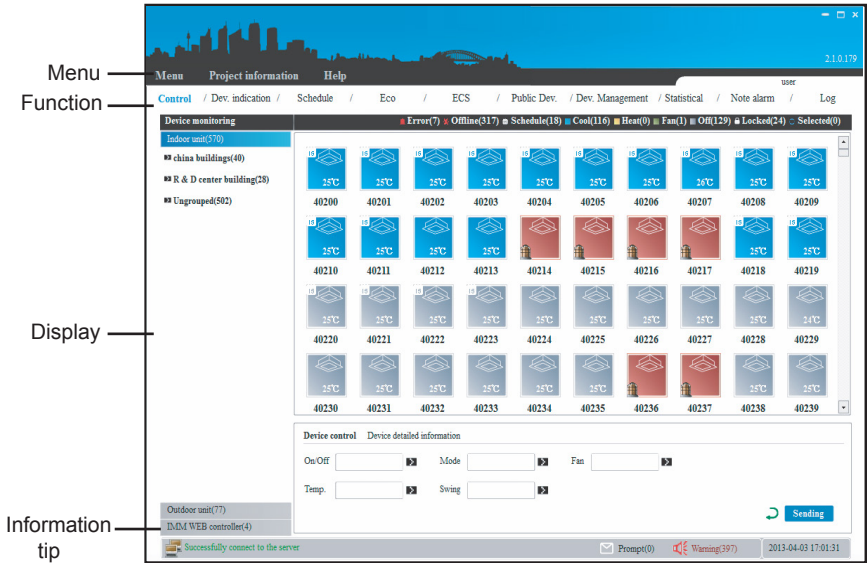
Menu
Function
Display
Information tip

2.1.0.179

Menu Project information Help

user

Control / Dev. indication / Schedule / Eco / ECS / Public Dev. / Dev. Management / Statistical / Note alarm / Log

Device monitoring

Error(7) Offline(317) Schedule(18) Cool(116) Heat(0) Fan(1) Off(129) Locked(24) Selected(0)

Indoor unit(570)
china buildings(40)
R & D center building(28)
Ungrouped(502)

| 25℃ 40200 | 25℃ 40201 | 25℃ 40202 | 25℃ 40203 | 25℃ 40204 | 25℃ 40205 | 25℃ 40206 | 26℃ 40207 | 25℃ 40208 | 25℃ 40209 |
|---|---|---|---|---|---|---|---|---|---|
| 25℃ 40210 | 25℃ 40211 | 25℃ 40212 | 25℃ 40213 | 40214 | 40215 | 40216 | 40217 | 25℃ 40218 | 25℃ 40219 |
| 25℃ 40220 | 25℃ 40221 | 25℃ 40222 | 25℃ 40223 | 25℃ 40224 | 25℃ 40225 | 25℃ 40226 | 25℃ 40227 | 25℃ 40228 | 24℃ 40229 |
| 25℃ 40230 | 25℃ 40231 | 25℃ 40232 | 25℃ 40233 | 25℃ 40234 | 25℃ 40235 | 40236 | 40237 | 25℃ 40238 | 25℃ 40239 |

Device control Device detailed information

On/Off Mode Fan
Temp. Swing

Sending

Outdoor unit(77)
IMM WEB controller(4)

Successfully connect to the server
Prompt(0) Warning(397) 2013-04-03 17:01:31